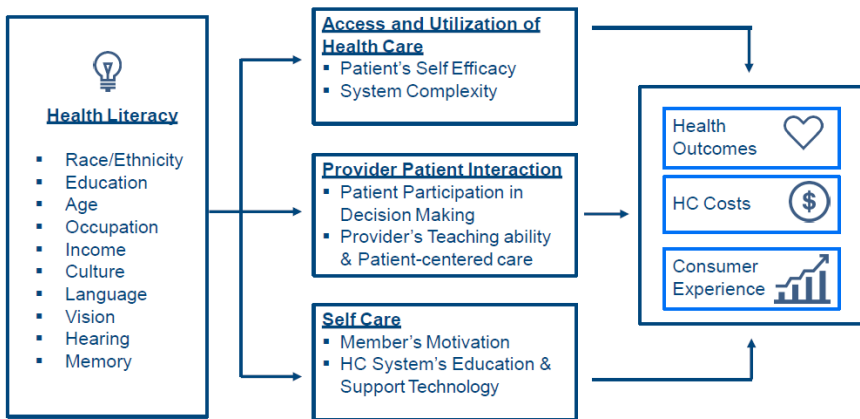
Health Literacy

- Race/Ethnicity
- Education
- Age
- Occupation
- Income
- Culture
- Language
- Vision
- Hearing
- Memory

Access and Utilization of Health Care
- Patient's Self Efficacy
- System Complexity

Provider Patient Interaction
- Patient Participation in Decision Making
- Provider's Teaching ability & Patient-centered care

Self Care
- Member's Motivation
- HC System's Education & Support Technology

Health Outcomes

HC Costs

Consumer Experience